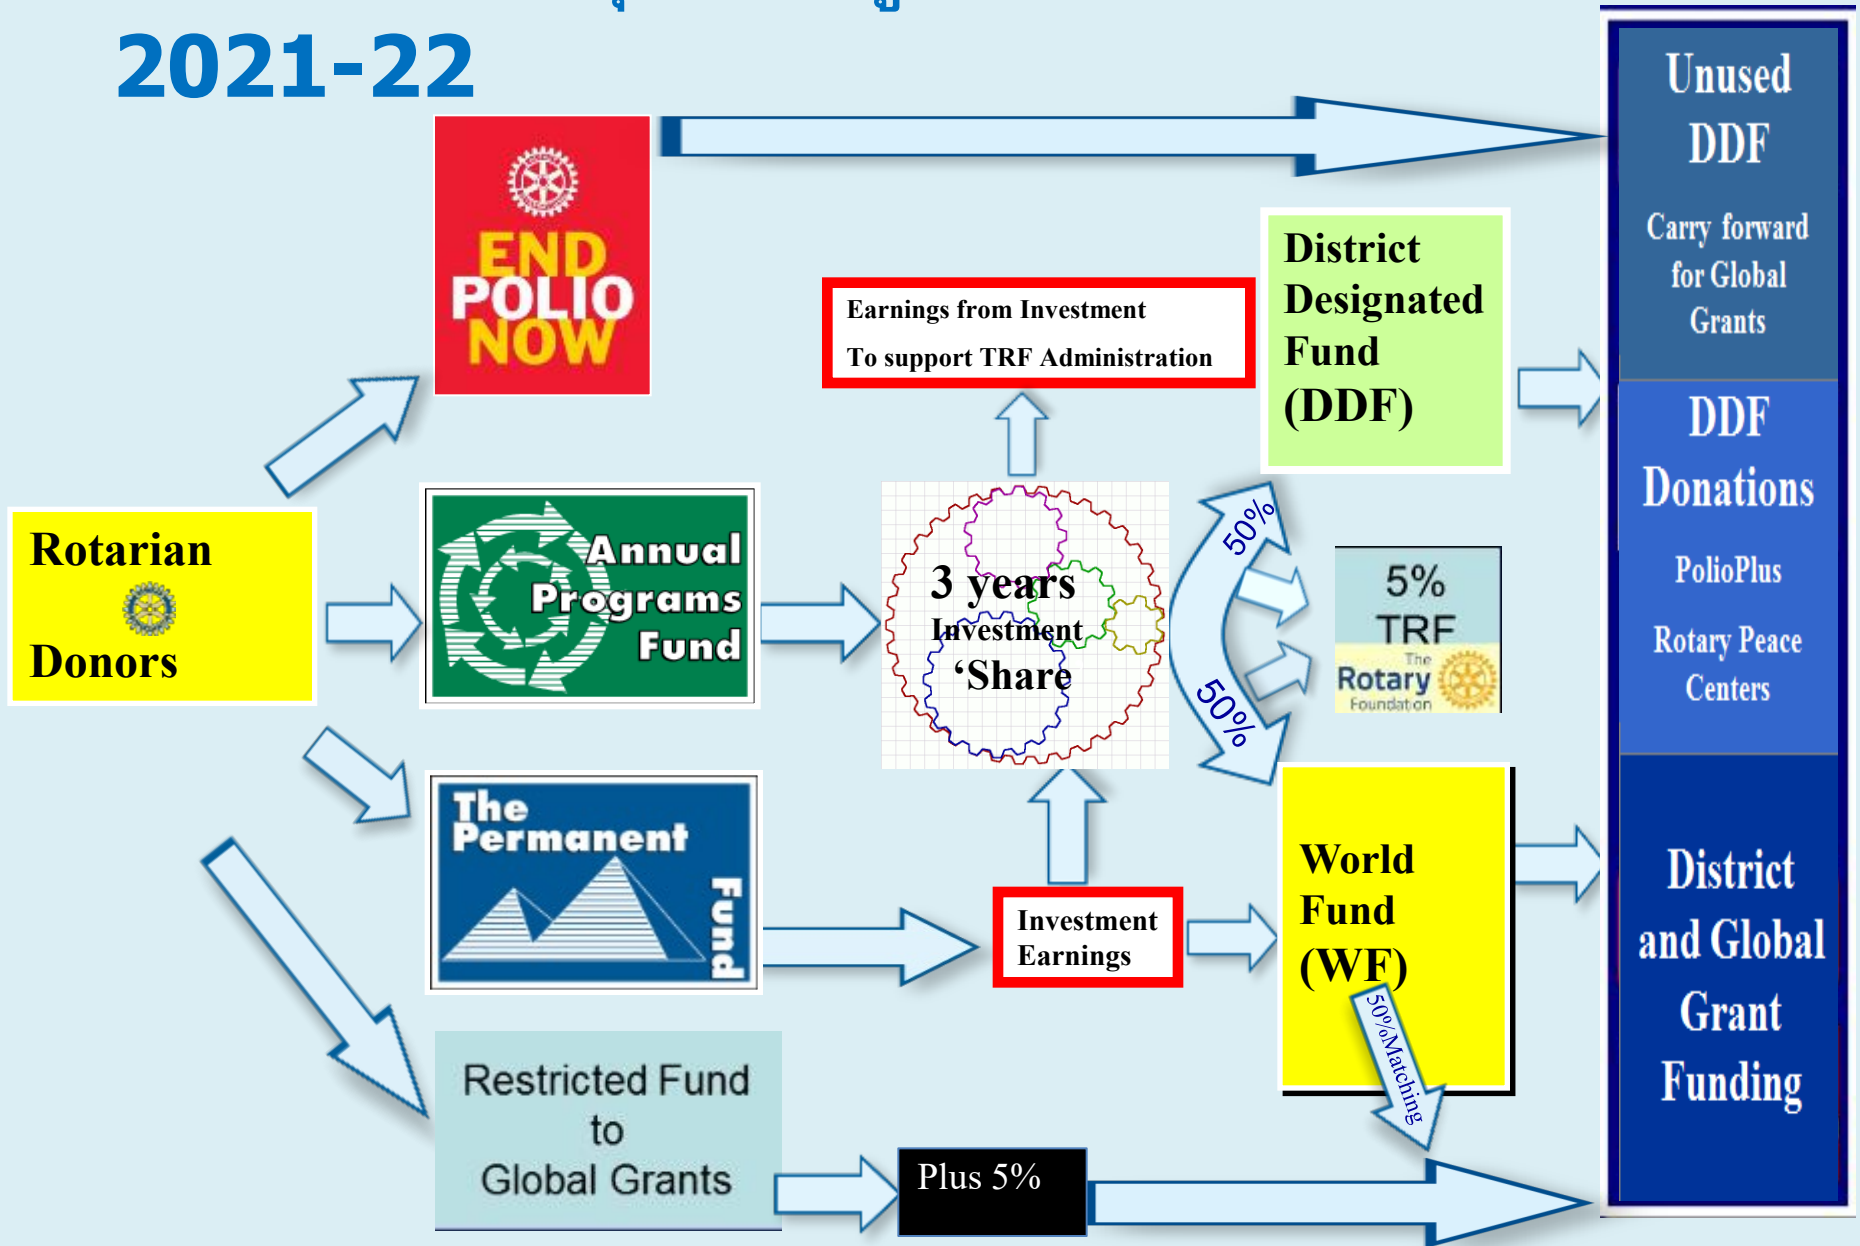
2021-22

END POLIO NOW

Earnings from Investment
To support TRF Administration

District Designated Fund (DDF)

Unused DDF
Carry forward for Global Grants

DDF Donations
PolioPlus
Rotary Peace Centers

Rotarian Donors

Annual Programs Fund

3 years Investment 'Share

50%

50%

5% TRF
The Rotary Foundation

The Permanent Fund

Investment Earnings

World Fund (WF)

50%Matching

District and Global Grant Funding

Restricted Fund to Global Grants

Plus 5%